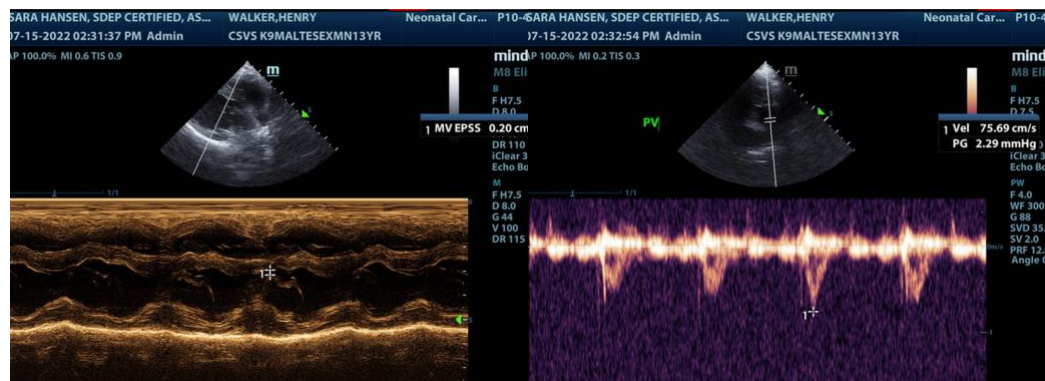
SARA HANSEN, SDEP CERTIFIED, AS... WALKER,HENRY Neonatal Car... P10-4
07-15-2022 02:31:37 PM Admin CSVS K9MALTESEXMN13YR
AP 100.0% MI 0.6 TIS 0.9
m
mind
M8 Eli
B
F H7.5
D 8.0
1 MV EPSS 0.20 cm
DR 110
iClear 3
Echo Bo
M
F H7.5
D 8.0
G 44
V 100
DR 115
1/1
1

SARA HANSEN, SDEP CERTIFIED, AS... WALKER,HENRY Neonatal Car... P10-4
07-15-2022 02:32:54 PM Admin CSVS K9MALTESEXMN13YR
AP 100.0% MI 0.2 TIS 0.3
m
PV
mind
M8 Eli
B
F H7.5
D 7.5
1 Vel 75.69 cm/s
PG 2.29 mmHg
iClear 3
Echo Bo
PW
F 4.0
WF 300
G 88
SVD 35
SV 2.0
PRF 12.
Angle 0
1/1
1